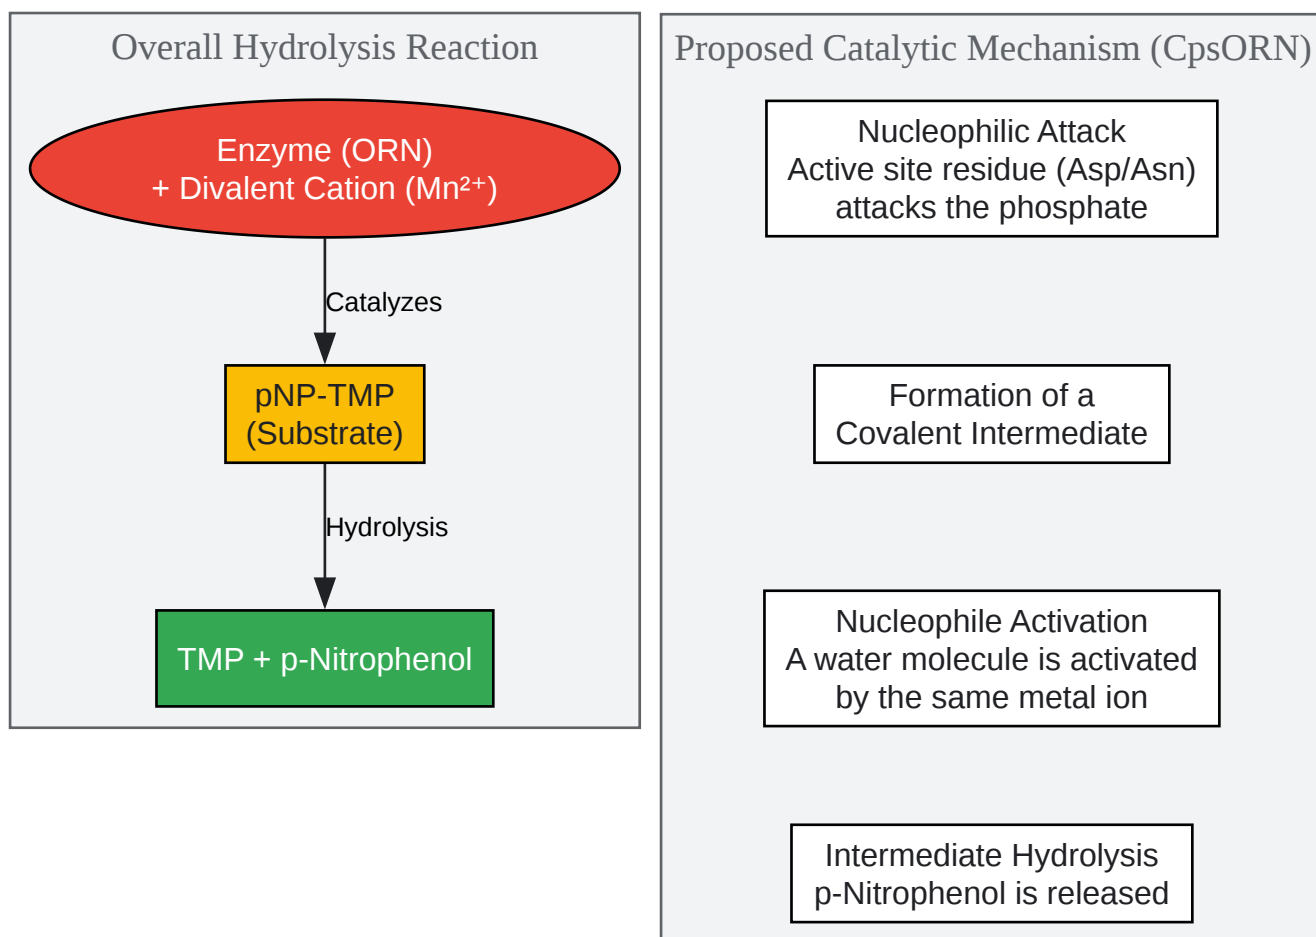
Overall Hydrolysis Reaction

Enzyme (ORN)
+ Divalent Cation ($Mn^{2+}$)

Catalyzes

pNP-TMP
(Substrate)

Hydrolysis

TMP + p-Nitrophenol

Proposed Catalytic Mechanism (CpsORN)

Nucleophilic Attack
Active site residue (Asp/Asn)
attacks the phosphate

Formation of a
Covalent Intermediate

Nucleophile Activation
A water molecule is activated
by the same metal ion

Intermediate Hydrolysis
p-Nitrophenol is released